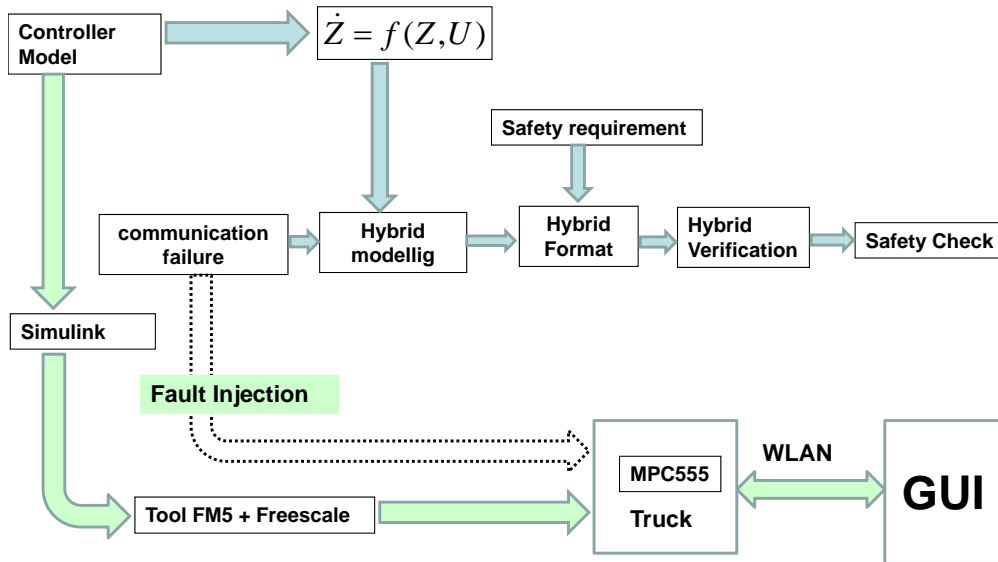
Controller Model

$\dot{Z} = f(Z,U)$

Safety requirement

communication failure

Hybrid modellig

Hybrid Format

Hybrid Verification

Safety Check

Simulink

Fault Injection

MPC555

Truck

WLAN

GUI

Tool FM5 + Freescale